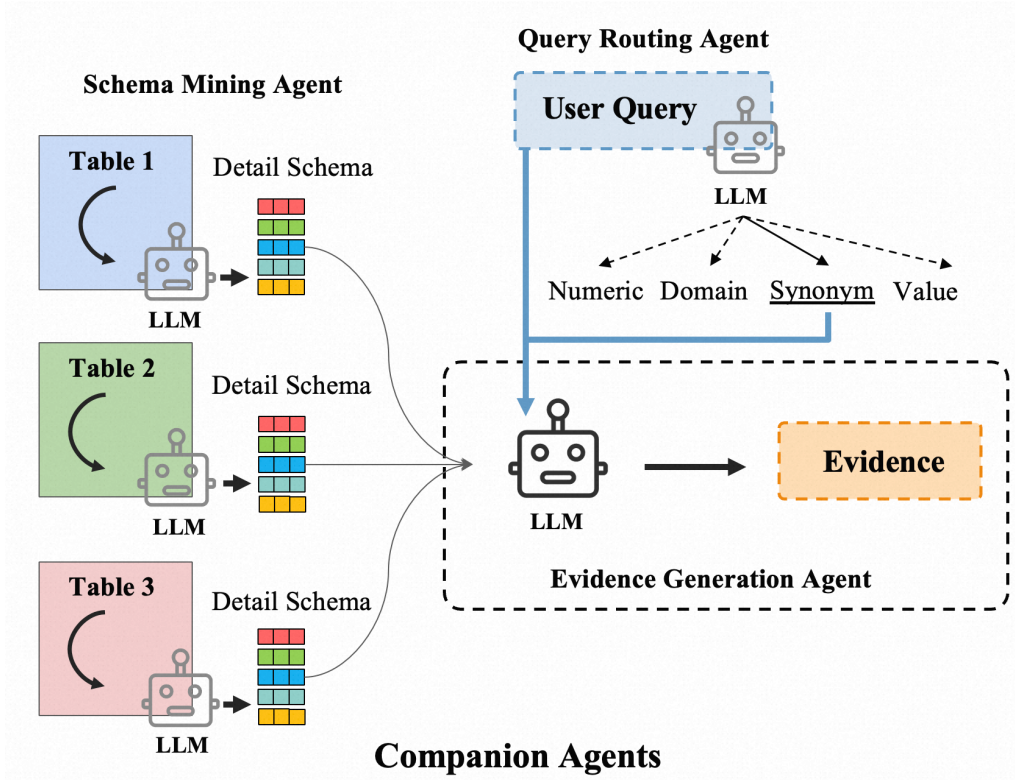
Query Routing Agent

Schema Mining Agent

User Query

LLM

Table 1

Detail Schema

LLM

Numeric Domain Synonym Value

Table 2

Detail Schema

LLM

LLM

Evidence

Table 3

Detail Schema

Evidence Generation Agent

LLM

Companion Agents